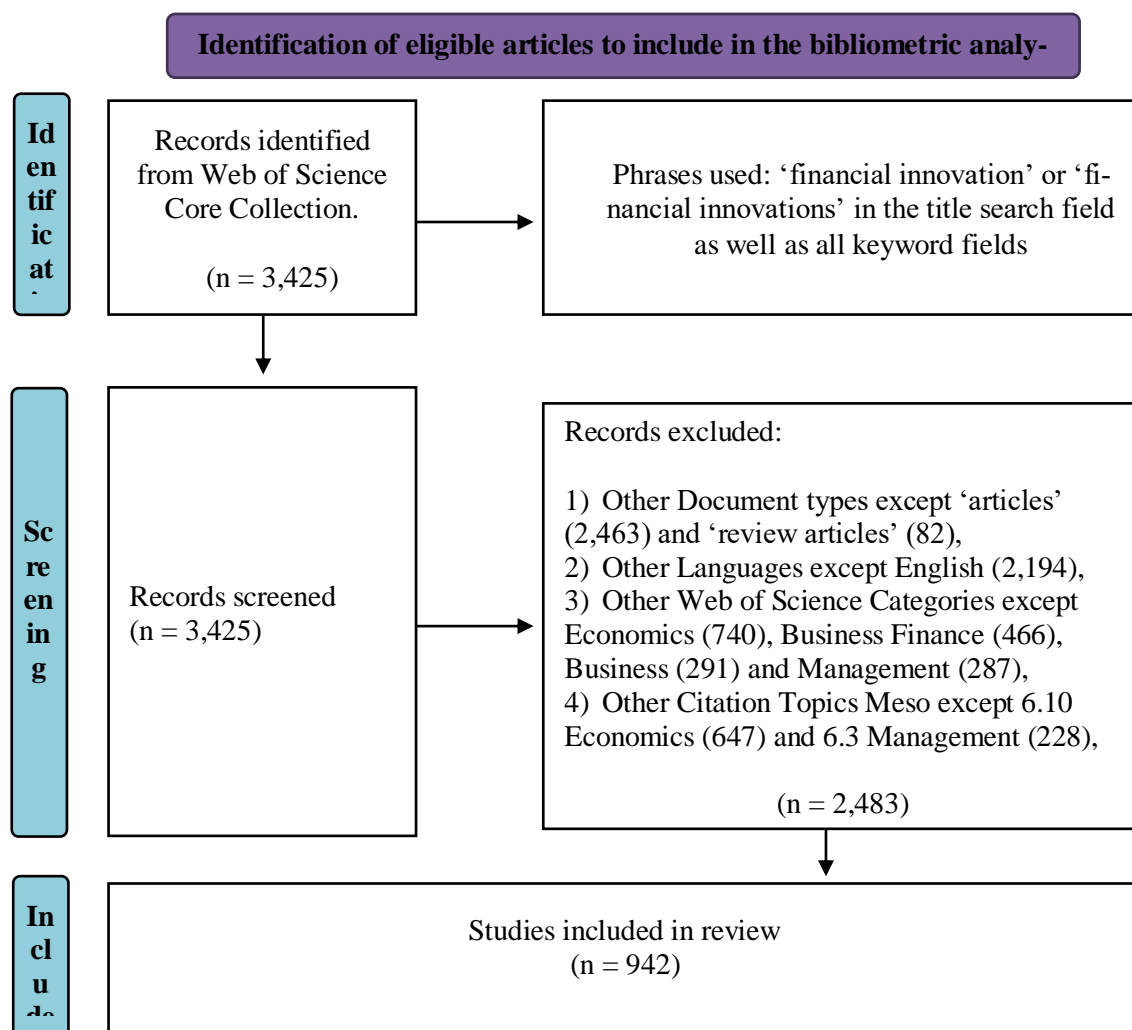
Identification of eligible articles to include in the bibliometric analy-

Id en tif ic at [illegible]

Records identified from Web of Science Core Collection.

(n = 3,425)

Phrases used: 'financial innovation' or 'financial innovations' in the title search field as well as all keyword fields

Sc re en in g

Records screened (n = 3,425)

Records excluded:

1) Other Document types except 'articles' (2,463) and 'review articles' (82),
2) Other Languages except English (2,194),
3) Other Web of Science Categories except Economics (740), Business Finance (466), Business (291) and Management (287),
4) Other Citation Topics Meso except 6.10 Economics (647) and 6.3 Management (228),

(n = 2,483)

In cl u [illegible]

Studies included in review
(n = 942)